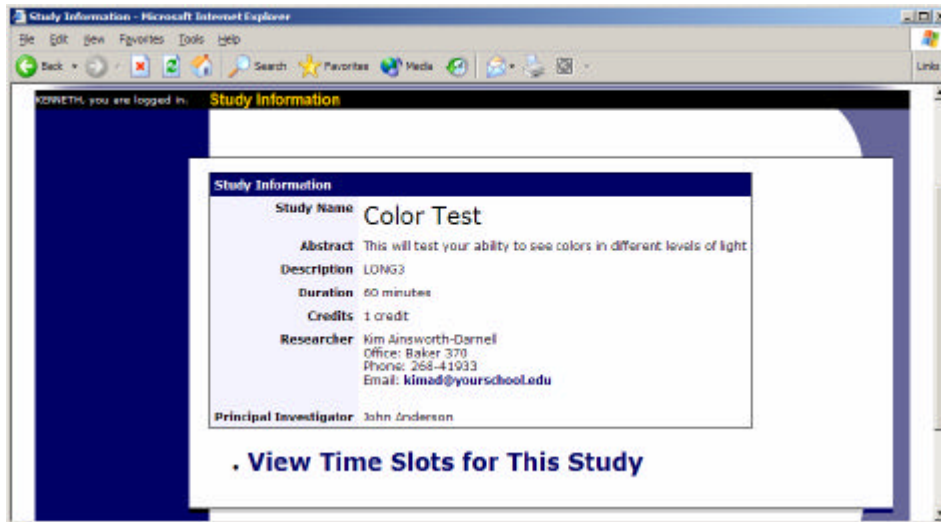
Study Information - Microsoft Internet Explorer

File Edit View Favorites Tools Help

Back Search Favorites Media

Links

KENNETH, you are logged in. Study Information

| Study Information | |
|---|---|
| Study Name | Color Test |
| Abstract | This will test your ability to see colors in different levels of light |
| Description | LONG3 |
| Duration | 60 minutes |
| Credits | 1 credit |
| Researcher | Kim Ainsworth-Darnell Office: Baker 370 Phone: 268-41933 Email: kimad@yourschool.edu |
| Principal Investigator | John Anderson |

. View Time Slots for This Study